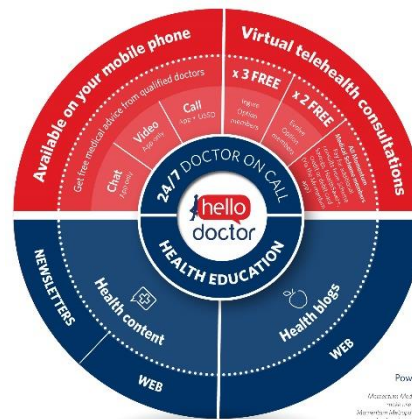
Available on your mobile phone

Get free medical advice from qualified doctors

Chat
App only

Video
App only

Call
App + USSD

Virtual telehealth consultations

x 3 FREE
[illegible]

x 2 FREE
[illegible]

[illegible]

24/7 DOCTOR ON CALL

hello doctor

HEALTH EDUCATION

NEWSLETTERS

Health content

WEB

Health blogs

WEB

Pow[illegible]

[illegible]